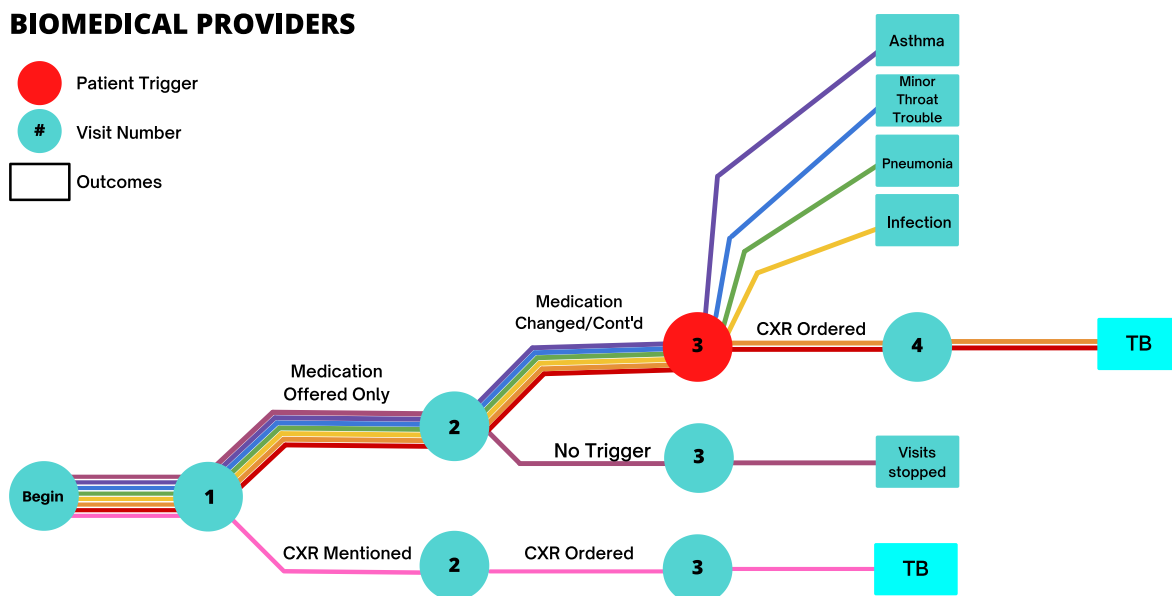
BIOMEDICAL PROVIDERS

Patient Trigger

#

Visit Number

Outcomes

Asthma

Minor Throat Trouble

Pneumonia

Infection

Medication Changed/Cont'd

3

CXR Ordered

4

TB

Medication Offered Only

2

No Trigger

3

Visits stopped

Begin

1

CXR Mentioned

2

CXR Ordered

3

TB